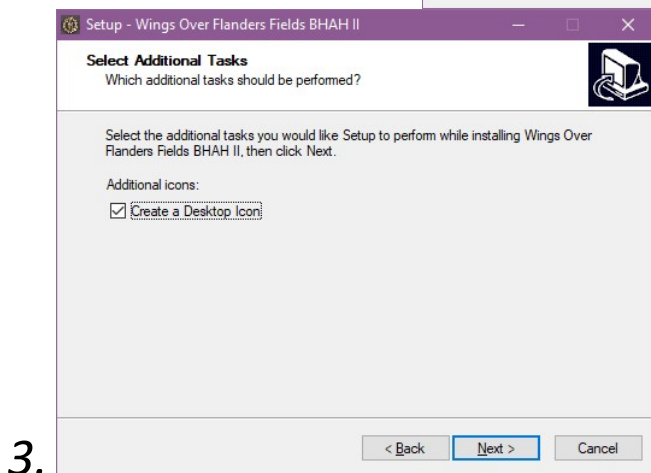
Setup - Wings Over Flanders Fields BHAH II

Select Additional Tasks
Which additional tasks should be performed?

Select the additional tasks you would like Setup to perform while installing Wings Over Flanders Fields BHAH II, then click Next.

Additional icons:

☑ Create a Desktop Icon

3.

< Back    Next >    Cancel